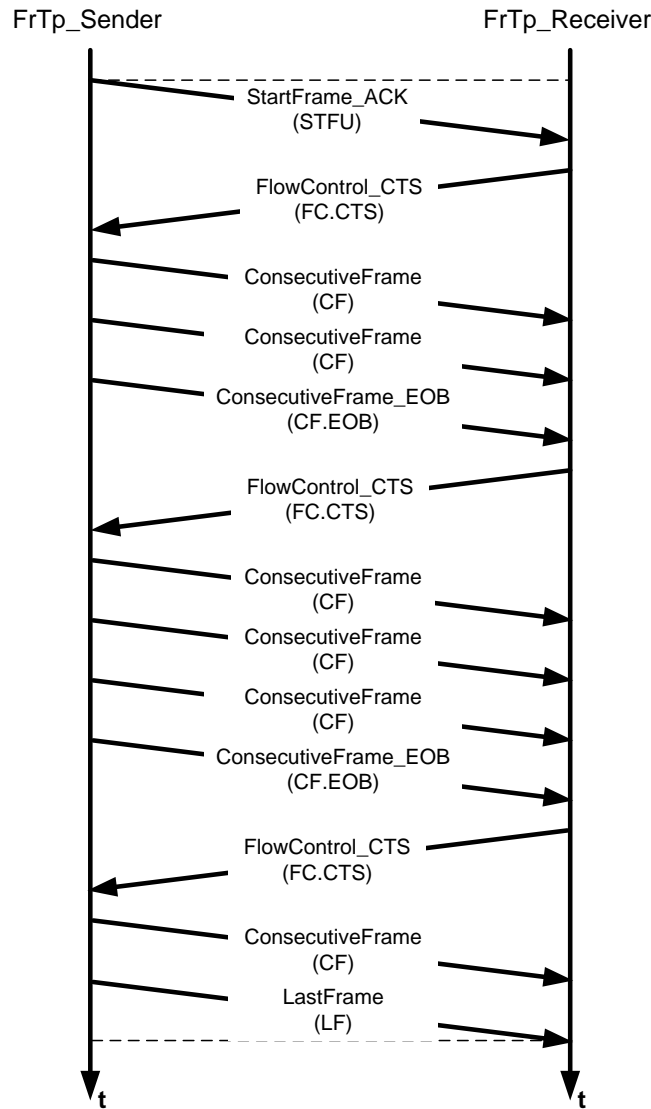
FrTp_Sender

FrTp_Receiver

StartFrame_ACK
(STFU)

FlowControl_CTS
(FC.CTS)

ConsecutiveFrame
(CF)

ConsecutiveFrame
(CF)

ConsecutiveFrame_EOB
(CF.EOB)

FlowControl_CTS
(FC.CTS)

ConsecutiveFrame
(CF)

ConsecutiveFrame
(CF)

ConsecutiveFrame
(CF)

ConsecutiveFrame_EOB
(CF.EOB)

FlowControl_CTS
(FC.CTS)

ConsecutiveFrame
(CF)

LastFrame
(LF)

t

t